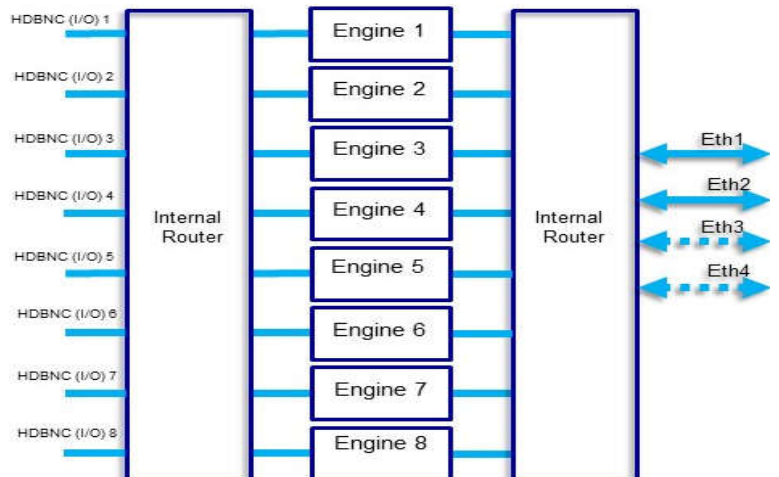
HDBNC (I/O) 1
HDBNC (I/O) 2
HDBNC (I/O) 3
HDBNC (I/O) 4
HDBNC (I/O) 5
HDBNC (I/O) 6
HDBNC (I/O) 7
HDBNC (I/O) 8

Internal Router

Engine 1
Engine 2
Engine 3
Engine 4
Engine 5
Engine 6
Engine 7
Engine 8

Internal Router

Eth1
Eth2
Eth3
Eth4